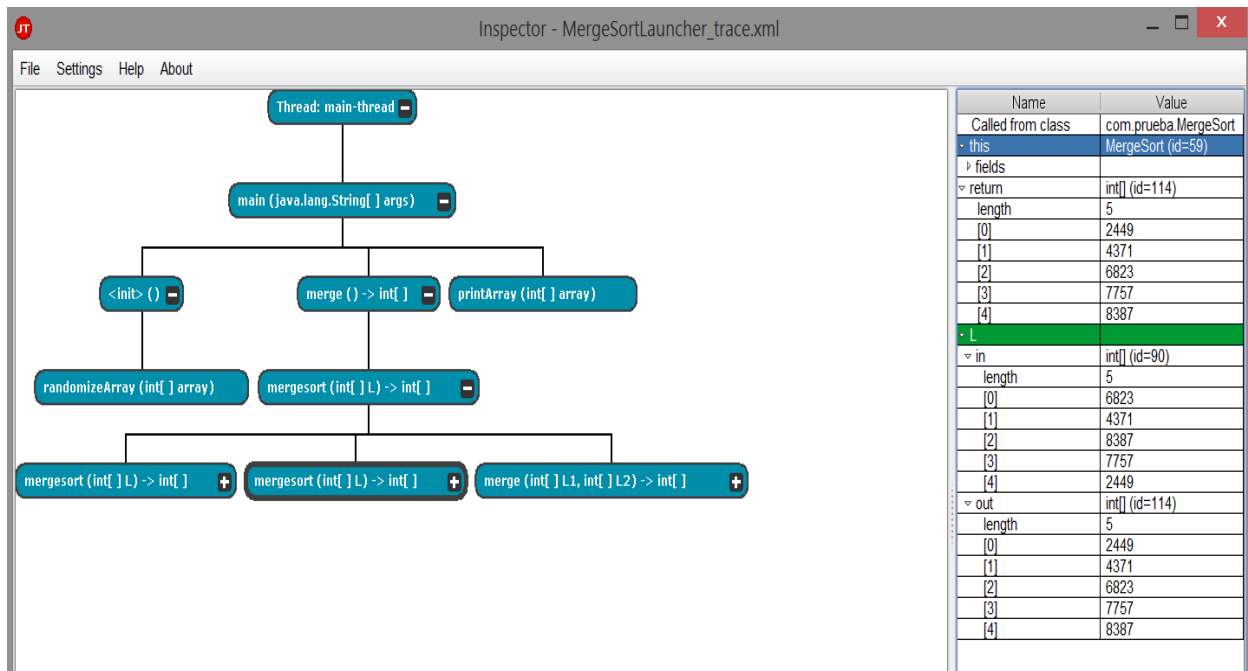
JT Inspector - MergeSortLauncher_trace.xml

File Settings Help About

Thread: main-thread

main (java.lang.String[ ] args)

<init> ()

merge () -> int[ ]

printArray (int[ ] array)

randomizeArray (int[ ] array)

mergesort (int[ ] L) -> int[ ]

mergesort (int[ ] L) -> int[ ]

mergesort (int[ ] L) -> int[ ]

merge (int[ ] L1, int[ ] L2) -> int[ ]

| Name | Value |
|---|---|
| Called from class | com.prueba.MergeSort |
| this | MergeSort (id=59) |
| fields | |
| return | int[] (id=114) |
| length | 5 |
| [0] | 2449 |
| [1] | 4371 |
| [2] | 6823 |
| [3] | 7757 |
| [4] | 8387 |
| L | |
| in | int[] (id=90) |
| length | 5 |
| [0] | 6823 |
| [1] | 4371 |
| [2] | 8387 |
| [3] | 7757 |
| [4] | 2449 |
| out | int[] (id=114) |
| length | 5 |
| [0] | 2449 |
| [1] | 4371 |
| [2] | 6823 |
| [3] | 7757 |
| [4] | 8387 |